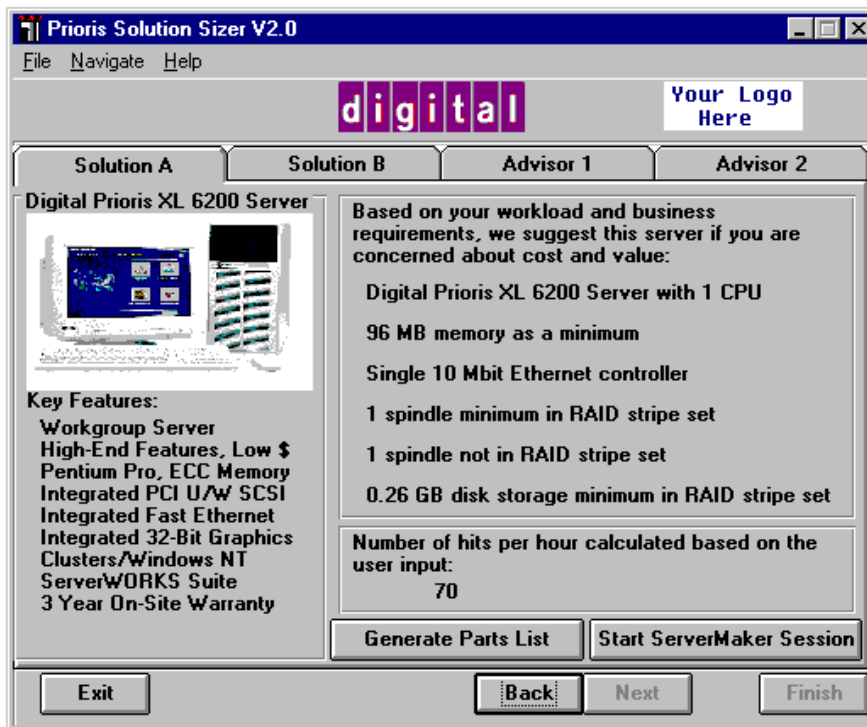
Prioris Solution Sizer V2.0

File Navigate Help

digital

Your Logo Here

Solution A | Solution B | Advisor 1 | Advisor 2

Digital Prioris XL 6200 Server

Key Features:
Workgroup Server
High-End Features, Low $
Pentium Pro, ECC Memory
Integrated PCI U/W SCSI
Integrated Fast Ethernet
Integrated 32-Bit Graphics
Clusters/Windows NT
ServerWORKS Suite
3 Year On-Site Warranty

Based on your workload and business requirements, we suggest this server if you are concerned about cost and value:

Digital Prioris XL 6200 Server with 1 CPU

96 MB memory as a minimum

Single 10 Mbit Ethernet controller

1 spindle minimum in RAID stripe set

1 spindle not in RAID stripe set

0.26 GB disk storage minimum in RAID stripe set

Number of hits per hour calculated based on the user input:
70

Generate Parts List

Start ServerMaker Session

Exit

Back

Next

Finish